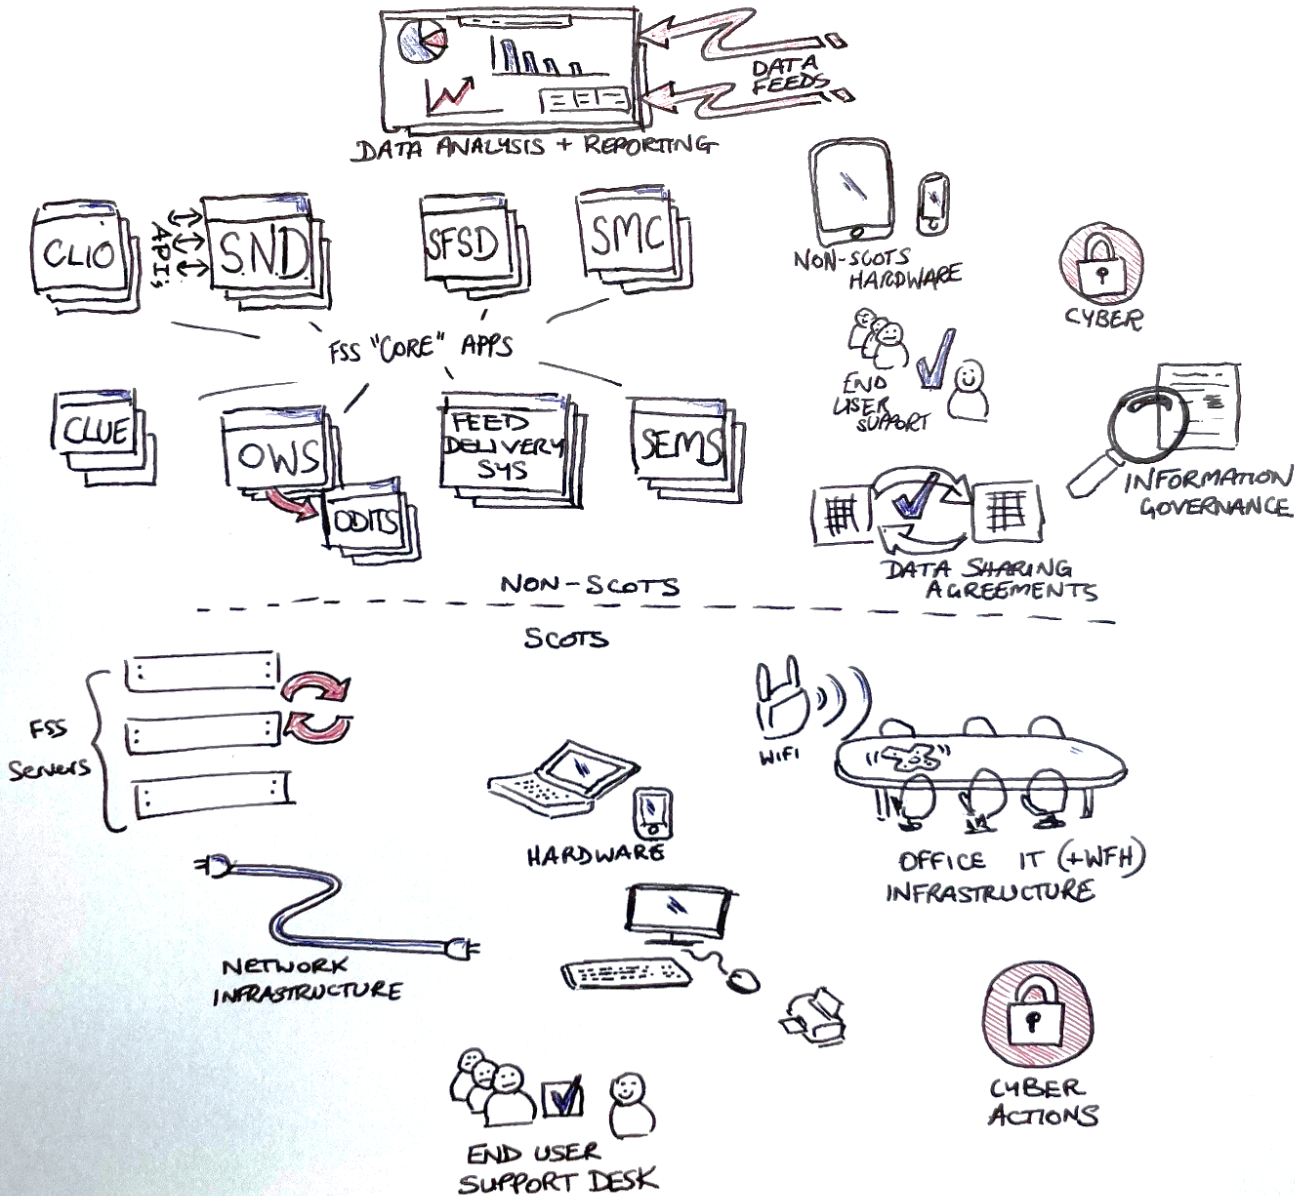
DATA FEEDS

DATA ANALYSIS + REPORTING

CLIO

APIS

SND

SFSD

SMC

NON-SCOTS HARDWARE

CYBER

FSS "CORE" APPS

END USER SUPPORT

CLUE

OWS

ODITS

FEED DELIVERY SYS

SEMS

INFORMATION GOVERNANCE

DATA SHARING AGREEMENTS

NON-SCOTS

SCOTS

FSS Servers

WIFI

HARDWARE

OFFICE IT (+WFH) INFRASTRUCTURE

NETWORK INFRASTRUCTURE

CYBER ACTIONS

END USER SUPPORT DESK